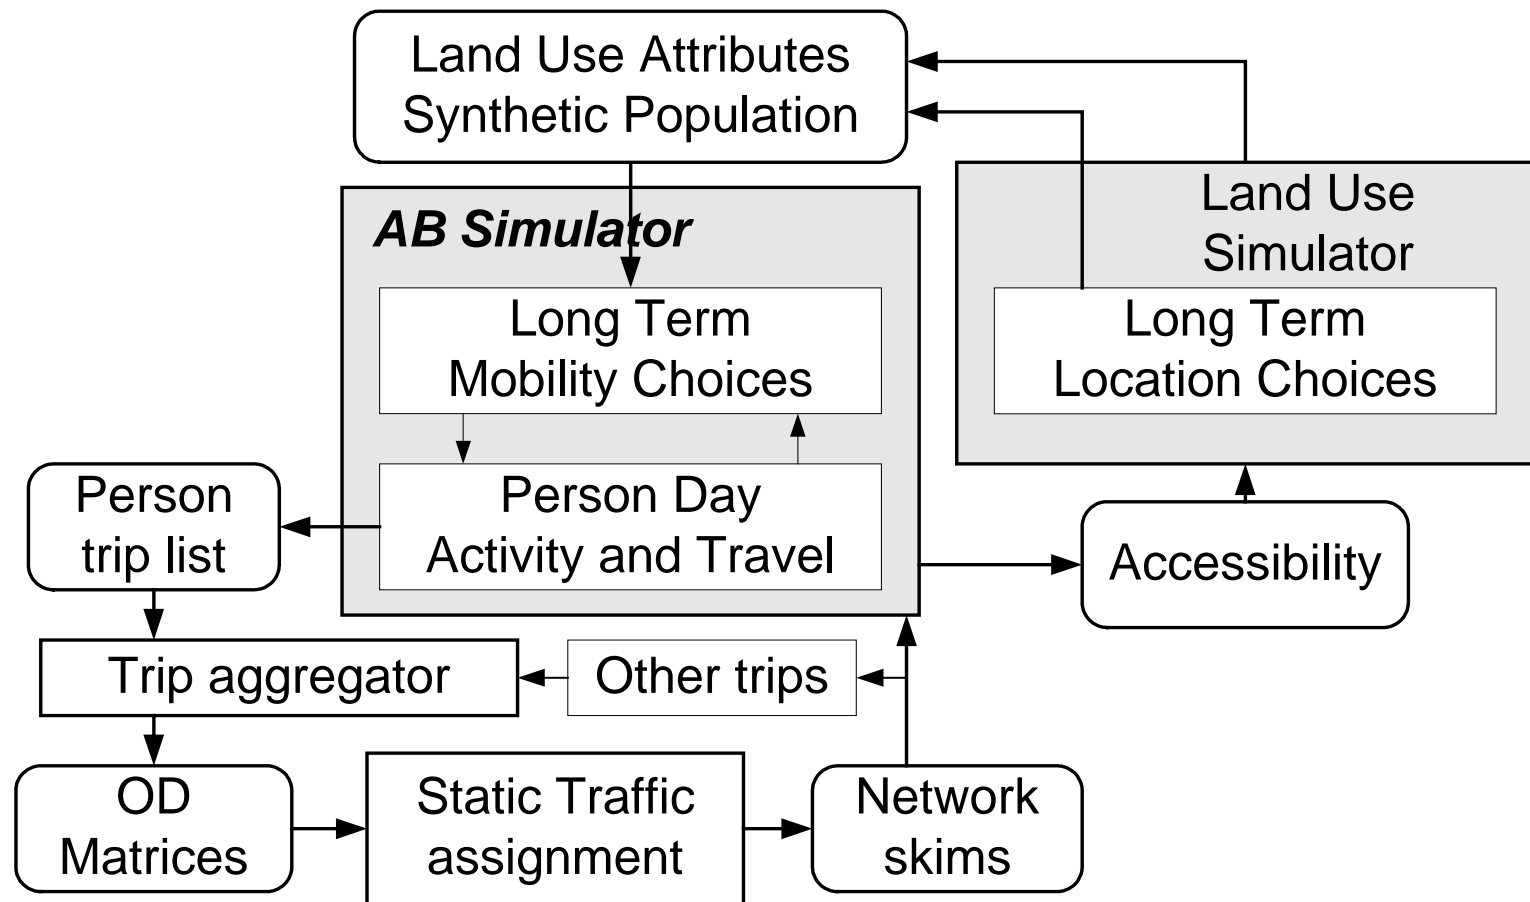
Land Use Attributes
Synthetic Population

AB Simulator

Long Term
Mobility Choices

Person Day
Activity and Travel

Land Use
Simulator

Long Term
Location Choices

Person
trip list

Accessibility

Trip aggregator

Other trips

OD
Matrices

Static Traffic
assignment

Network
skims